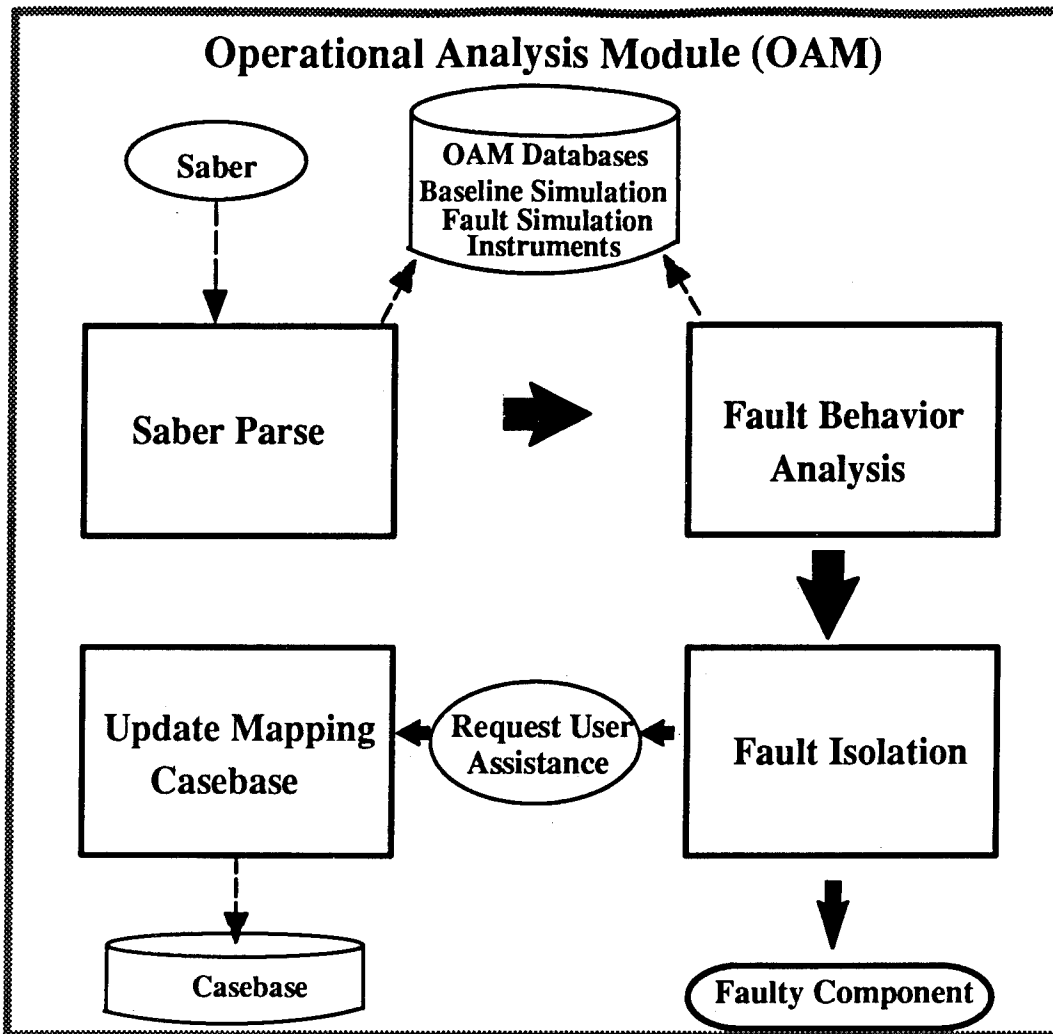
Operational Analysis Module (OAM)

Saber

OAM Databases
Baseline Simulation
Fault Simulation
Instruments

Saber Parse

Fault Behavior Analysis

Fault Isolation

Request User Assistance

Update Mapping Casebase

Casebase

Faulty Component